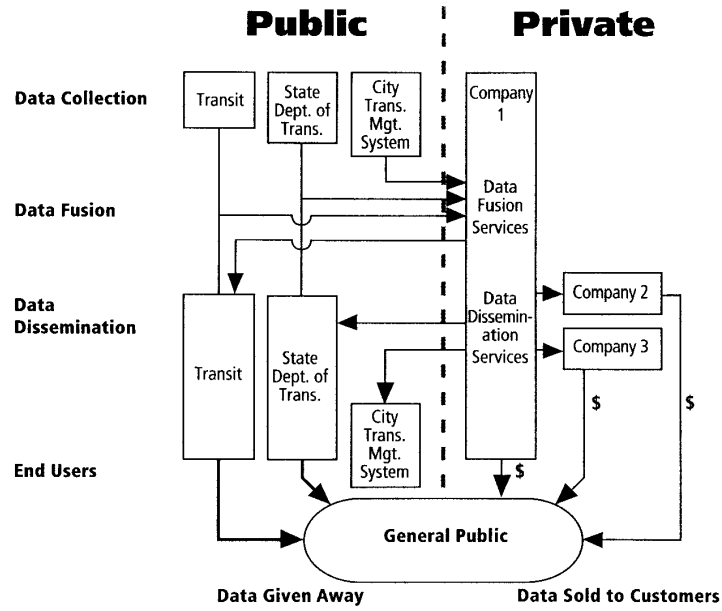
Public

Private

Data Collection

Transit

State Dept. of Trans.

City Trans. Mgt. System

Company 1

Data Fusion

Data Fusion Services

Data Dissemination

Data Dissemination Services

Company 2

Company 3

Transit

State Dept. of Trans.

City Trans. Mgt. System

$

$

$

End Users

General Public

Data Given Away

Data Sold to Customers